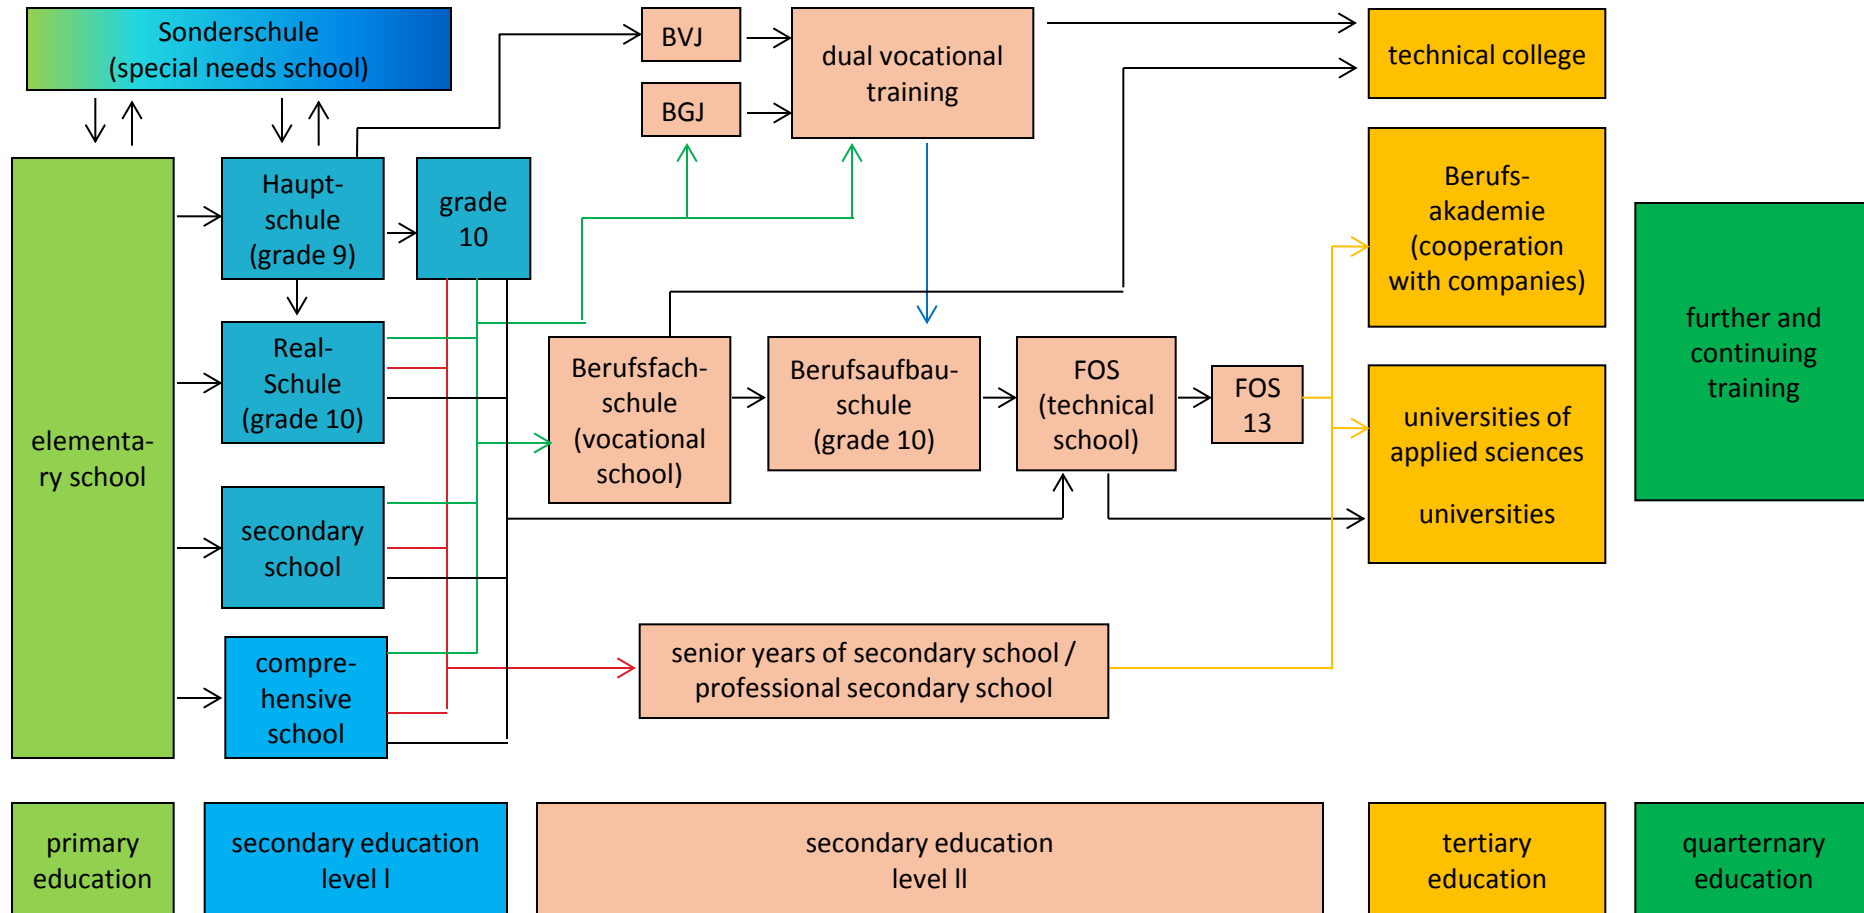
Sonderschule
(special needs school)

BVJ

BGJ

dual vocational training

technical college

elementary school

Hauptschule
(grade 9)

grade 10

Real-Schule
(grade 10)

secondary school

comprehensive school

Berufsfachschule
(vocational school)

Berufsaufbauschule
(grade 10)

FOS
(technical school)

FOS 13

Berufsakademie
(cooperation with companies)

universities of applied sciences

universities

further and continuing training

senior years of secondary school / professional secondary school

primary education

secondary education level I

secondary education level II

tertiary education

quarternary education